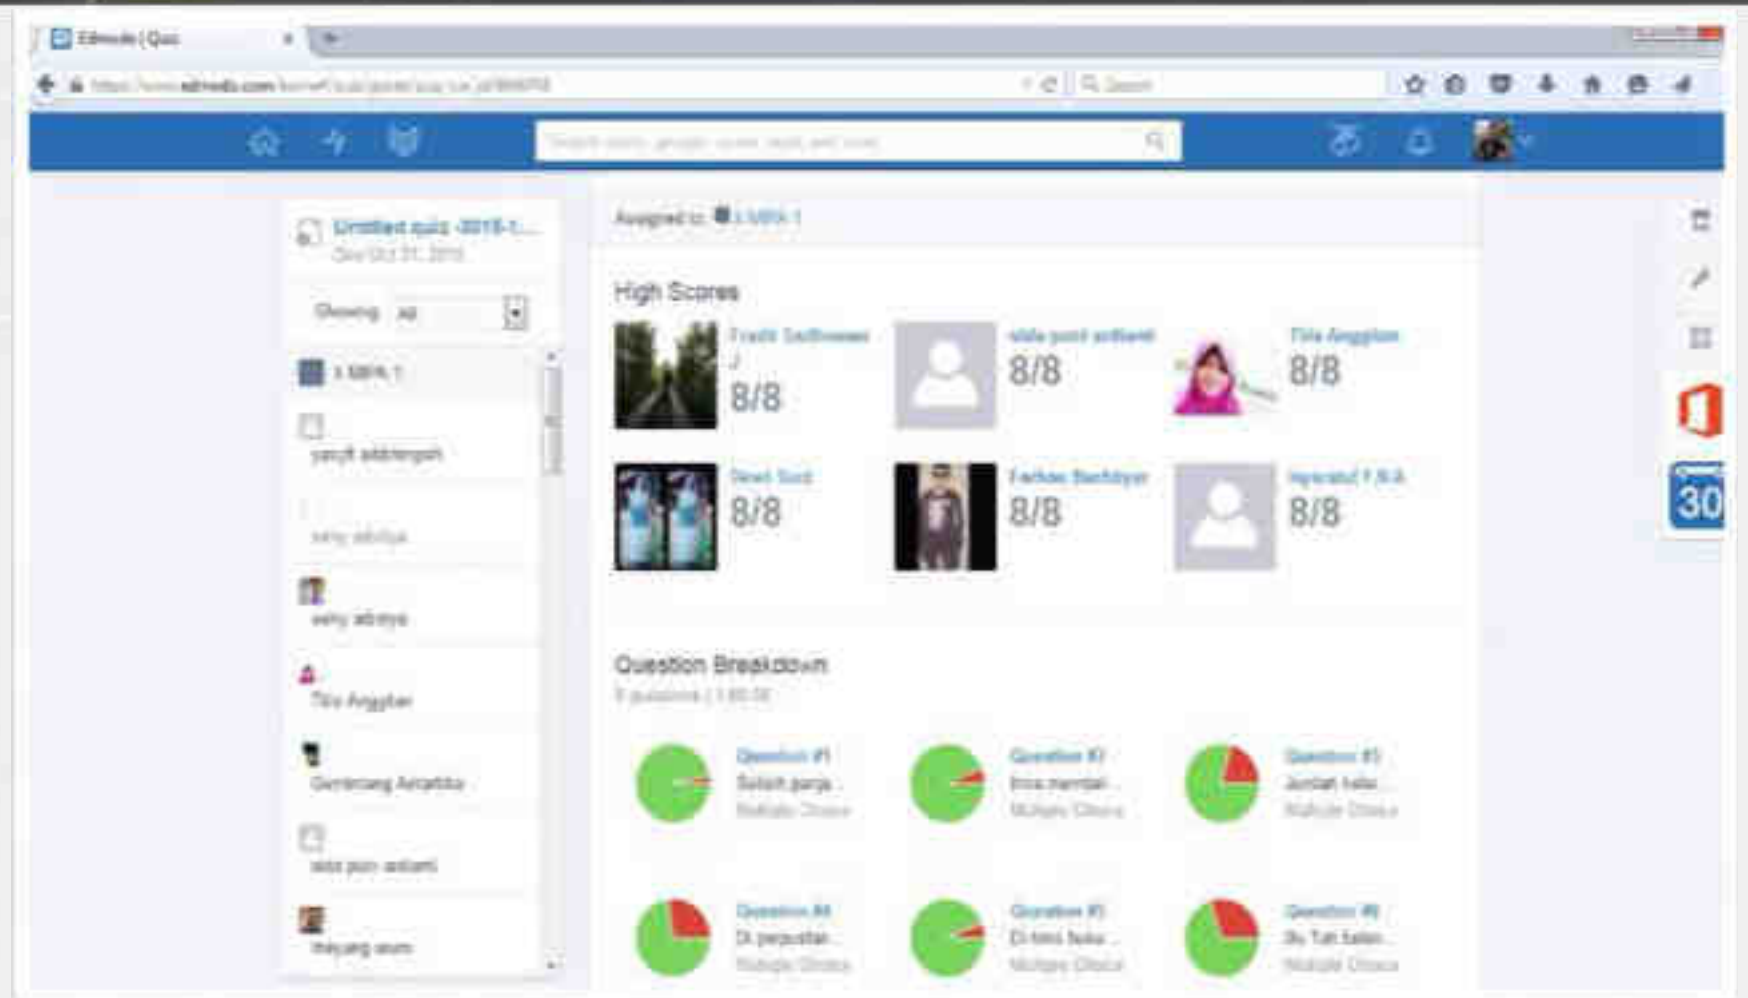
Edmodo | Quiz

https://www.edmodo.com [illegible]

Search

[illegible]

Untitled quiz -2015-1...
Due Oct 31, 2015

Showing All

X MIPA 1

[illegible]

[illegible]

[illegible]

Tita Anggitan

Gemerang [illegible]

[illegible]

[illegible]

Assigned to: X MIPA 1

High Scores

Fredik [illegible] J
8/8

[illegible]
8/8

Tita Anggitan
8/8

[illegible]
8/8

Farhan Bachtiyar
8/8

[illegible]
8/8

Question Breakdown
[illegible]

Question #1
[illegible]
Multiple Choice

Question #2
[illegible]
Multiple Choice

Question #3
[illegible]
Multiple Choice

Question #4
Di perpustak...
Multiple Choice

Question #5
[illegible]
Multiple Choice

Question #6
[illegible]
Multiple Choice

30